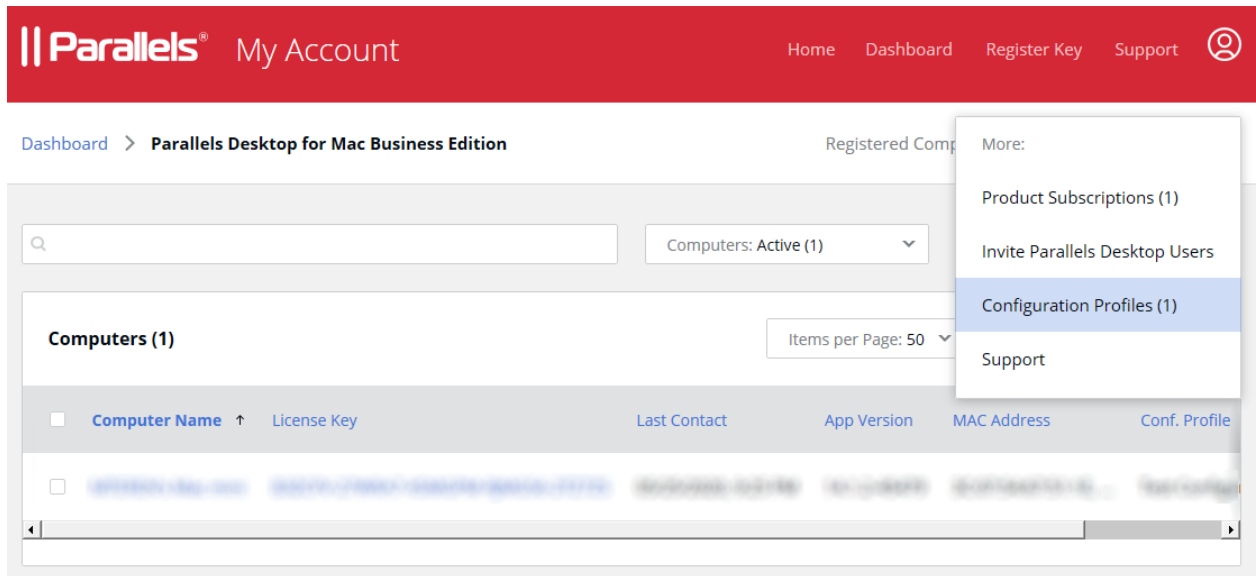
|| Parallels® My Account

Home Dashboard Register Key Support

Dashboard > Parallels Desktop for Mac Business Edition

Registered Comp

More:

Product Subscriptions (1)

Invite Parallels Desktop Users

Configuration Profiles (1)

Support

Computers: Active (1)

Computers (1)

Items per Page: 50

| Computer Name ↑ | License Key | Last Contact | App Version | MAC Address | Conf. Profile |
|---|---|---|---|---|---|
| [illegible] | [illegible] | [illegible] | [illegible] | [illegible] | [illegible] |